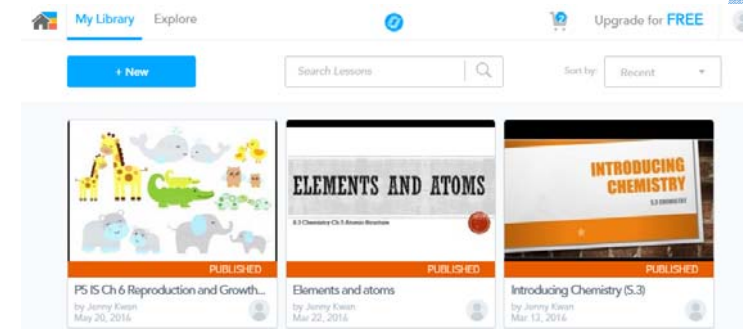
My Library Explore

Upgrade for FREE

+ New

Search Lessons

Sort by: Recent

ELEMENTS AND ATOMS

S.3 Chemistry Ch 5 Atomic Structure

INTRODUCING CHEMISTRY

S.3 CHEMISTRY

PUBLISHED

P5 IS Ch 6 Reproduction and Growth...

by Jenny Kwan
May 20, 2016

PUBLISHED

Elements and atoms

by Jenny Kwan
Mar 22, 2016

PUBLISHED

Introducing Chemistry (S.3)

by Jenny Kwan
Mar 12, 2016